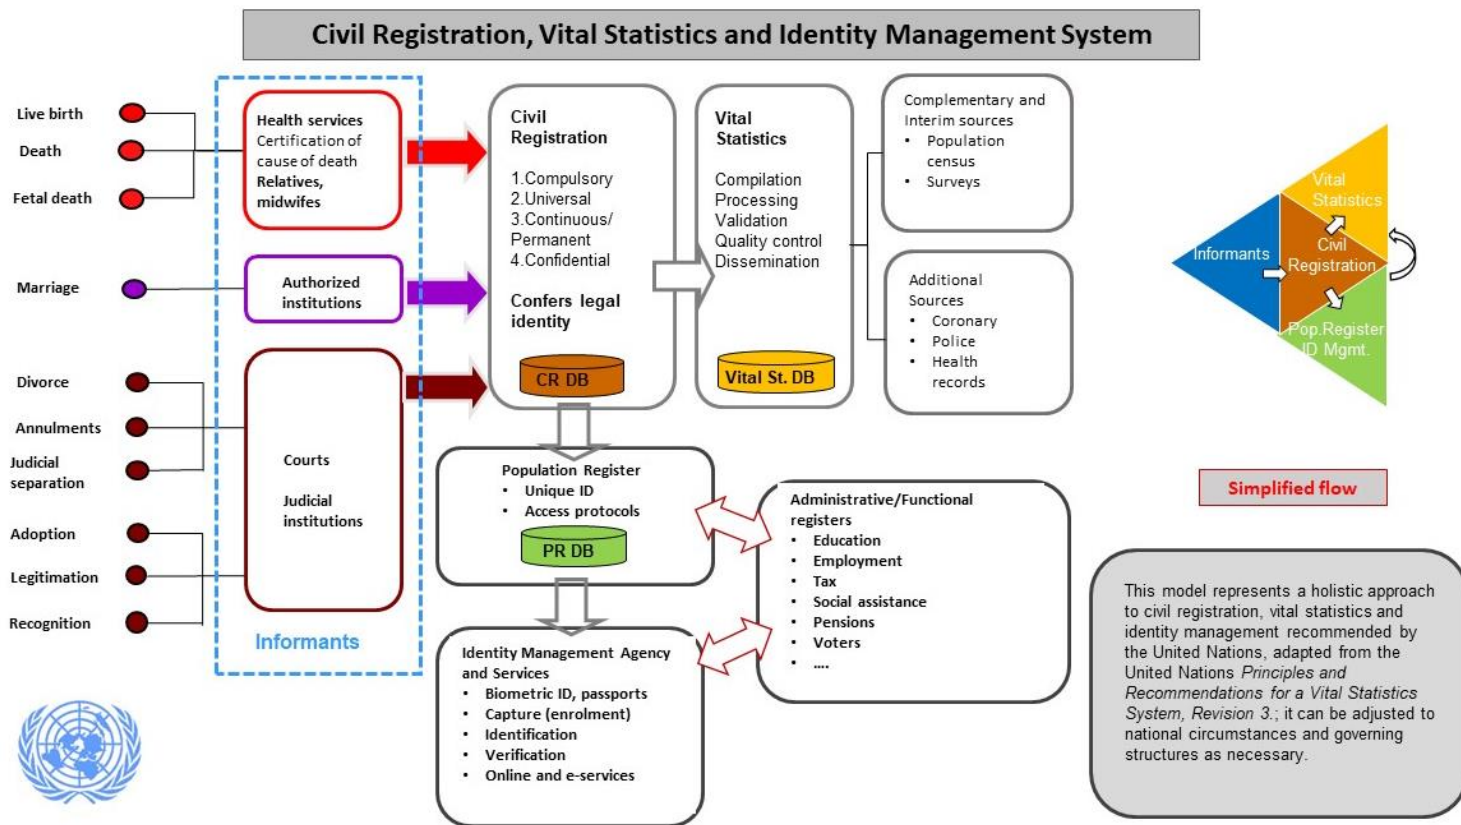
Civil Registration, Vital Statistics and Identity Management System

Live birth
Death
Fetal death

Marriage

Divorce
Annulments
Judicial separation

Adoption
Legitimation
Recognition

Health services
Certification of cause of death
Relatives, midwifes

Authorized institutions

Courts

Judicial institutions

Informants

Civil Registration

1.Compulsory
2.Universal
3.Continuous/ Permanent
4.Confidential

Confers legal identity

CR DB

Vital Statistics

Compilation
Processing
Validation
Quality control
Dissemination

Vital St. DB

Complementary and Interim sources
• Population census
• Surveys

Additional Sources
• Coronary
• Police
• Health records

Vital Statistics
Informants
Civil Registration
Pop.Register ID Mgmt.

Simplified flow

Population Register
• Unique ID
• Access protocols

PR DB

Administrative/Functional registers
• Education
• Employment
• Tax
• Social assistance
• Pensions
• Voters
• ....

Identity Management Agency and Services
• Biometric ID, passports
• Capture (enrolment)
• Identification
• Verification
• Online and e-services

This model represents a holistic approach to civil registration, vital statistics and identity management recommended by the United Nations, adapted from the United Nations Principles and Recommendations for a Vital Statistics System, Revision 3.; it can be adjusted to national circumstances and governing structures as necessary.